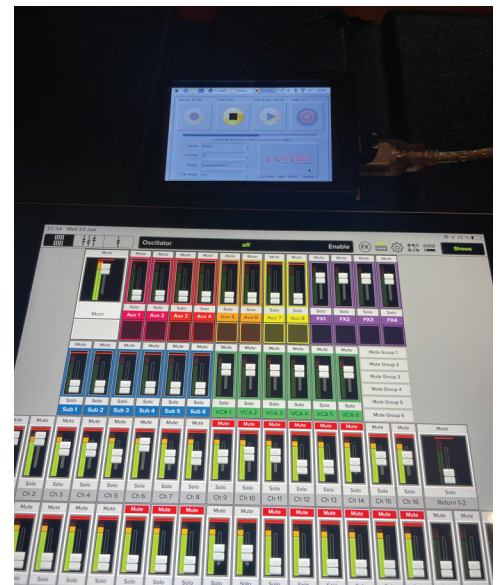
11:58 Wed 22 Jun

Oscillator

off

Enable

Shows

Mute

Main

Mute Mute Mute Mute Mute Mute Mute Mute Mute Mute Mute Mute

Solo Solo Solo Solo Solo Solo Solo Solo Solo Solo Solo Solo

Aux 1 Aux 2 Aux 3 Aux 4 Aux 5 Aux 6 Aux 7 Aux 8 FX1 FX2 FX3 FX4

Mute Mute Mute Mute Mute Mute Mute Mute Mute Mute Mute Mute

Solo Solo Solo Solo Solo Solo Solo Solo Solo Solo Solo Solo

Sub 1 Sub 2 Sub 3 Sub 4 Sub 5 Sub 6 VCA 1 VCA 2 VCA 3 VCA 4 VCA 5 VCA 6

Mute Group 1
Mute Group 2
Mute Group 3
Mute Group 4
Mute Group 5
Mute Group 6

Mute Mute Mute Mute Mute Mute Mute Mute Mute Mute Mute Mute Mute Mute Mute Mute

Solo Solo Solo Solo Solo Solo Solo Solo Solo Solo Solo Solo Solo Solo Solo Solo

Ch 2 Ch 3 Ch 4 Ch 5 Ch 6 Ch 7 Ch 8 Ch 9 Ch 10 Ch 11 Ch 12 Ch 13 Ch 14 Ch 15 Ch 16

Return 1-2

Mute Mute Mute Mute Mute Mute Mute Mute Mute Mute Mute Mute Mute Mute Mute

Solo Solo Solo Solo Solo Solo Solo Solo Solo Solo Solo Solo Solo Solo